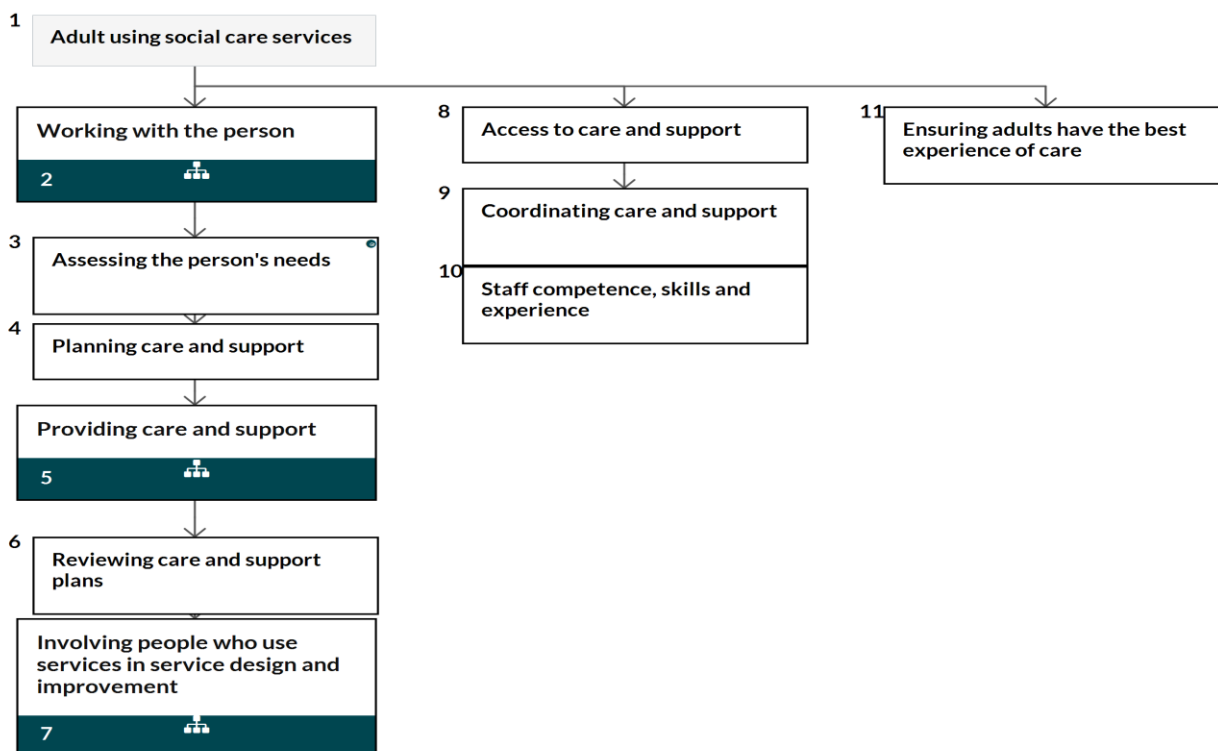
1
Adult using social care services

Working with the person
2

3
Assessing the person's needs

4
Planning care and support

Providing care and support
5

6
Reviewing care and support plans

Involving people who use services in service design and improvement
7

8
Access to care and support

9
Coordinating care and support

10
Staff competence, skills and experience

11
Ensuring adults have the best experience of care